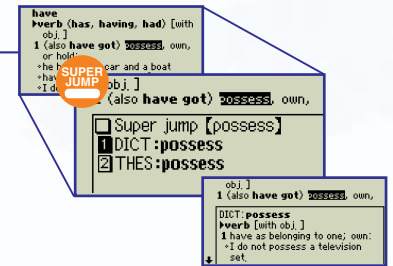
have
▸verb (has, having, had) [with obj.]
1 (also have got) possess, own, or hold:
•he h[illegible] car and a boat
•hav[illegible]
•I d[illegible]

SUPER JUMP

obj.]
1 (also have got) possess, own,

Super jump 【possess】
1 DICT:possess
2 THES:possess

obj.]
1 (also have got) possess, own,

DICT:possess
▸verb [with obj.]
1 have as belonging to one; own:
•I do not possess a television set,